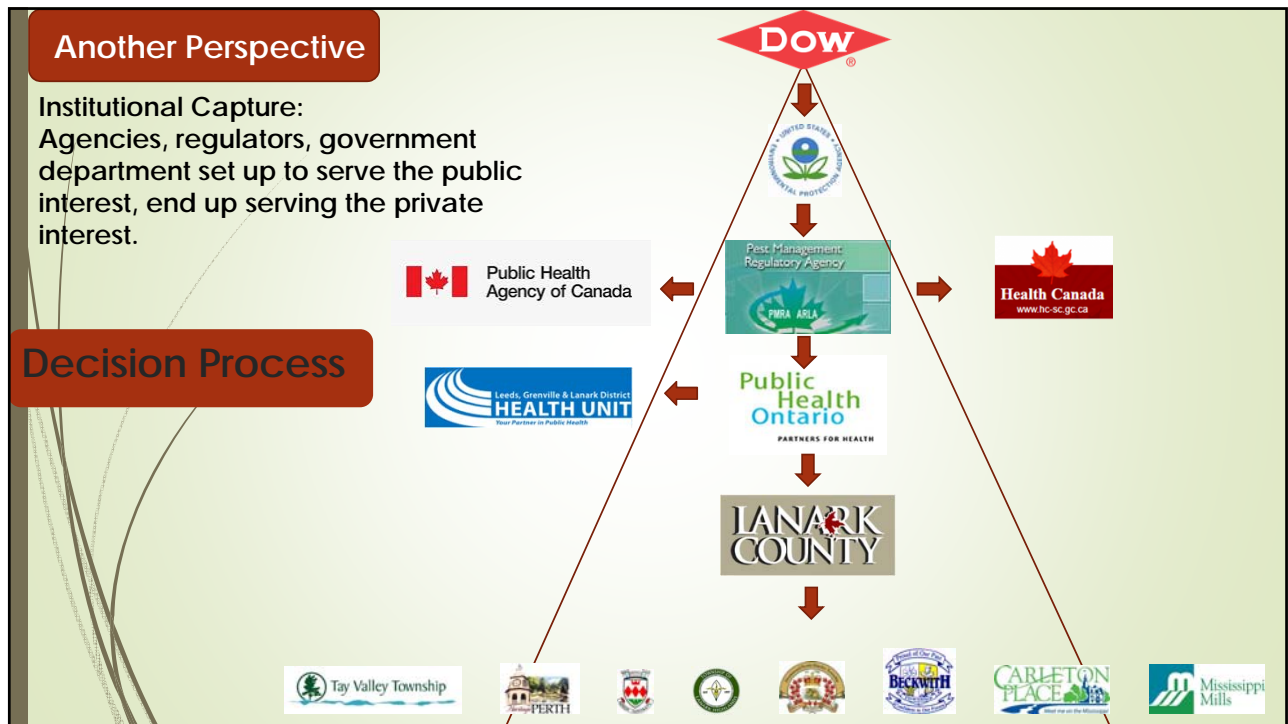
Another Perspective

Institutional Capture:
Agencies, regulators, government department set up to serve the public interest, end up serving the private interest.

DOW

UNITED STATES ENVIRONMENTAL PROTECTION AGENCY

Public Health Agency of Canada

Pest Management Regulatory Agency
PMRA ARLA

Health Canada
www.hc-sc.gc.ca

Decision Process

Leeds, Grenville & Lanark District
HEALTH UNIT
Your Partner in Public Health

Public Health Ontario
PARTNERS FOR HEALTH

LANARK COUNTY

Tay Valley Township

PERTH

BECKWITH

CARLETON PLACE
Meet me on the Mississippi

Mississippi Mills